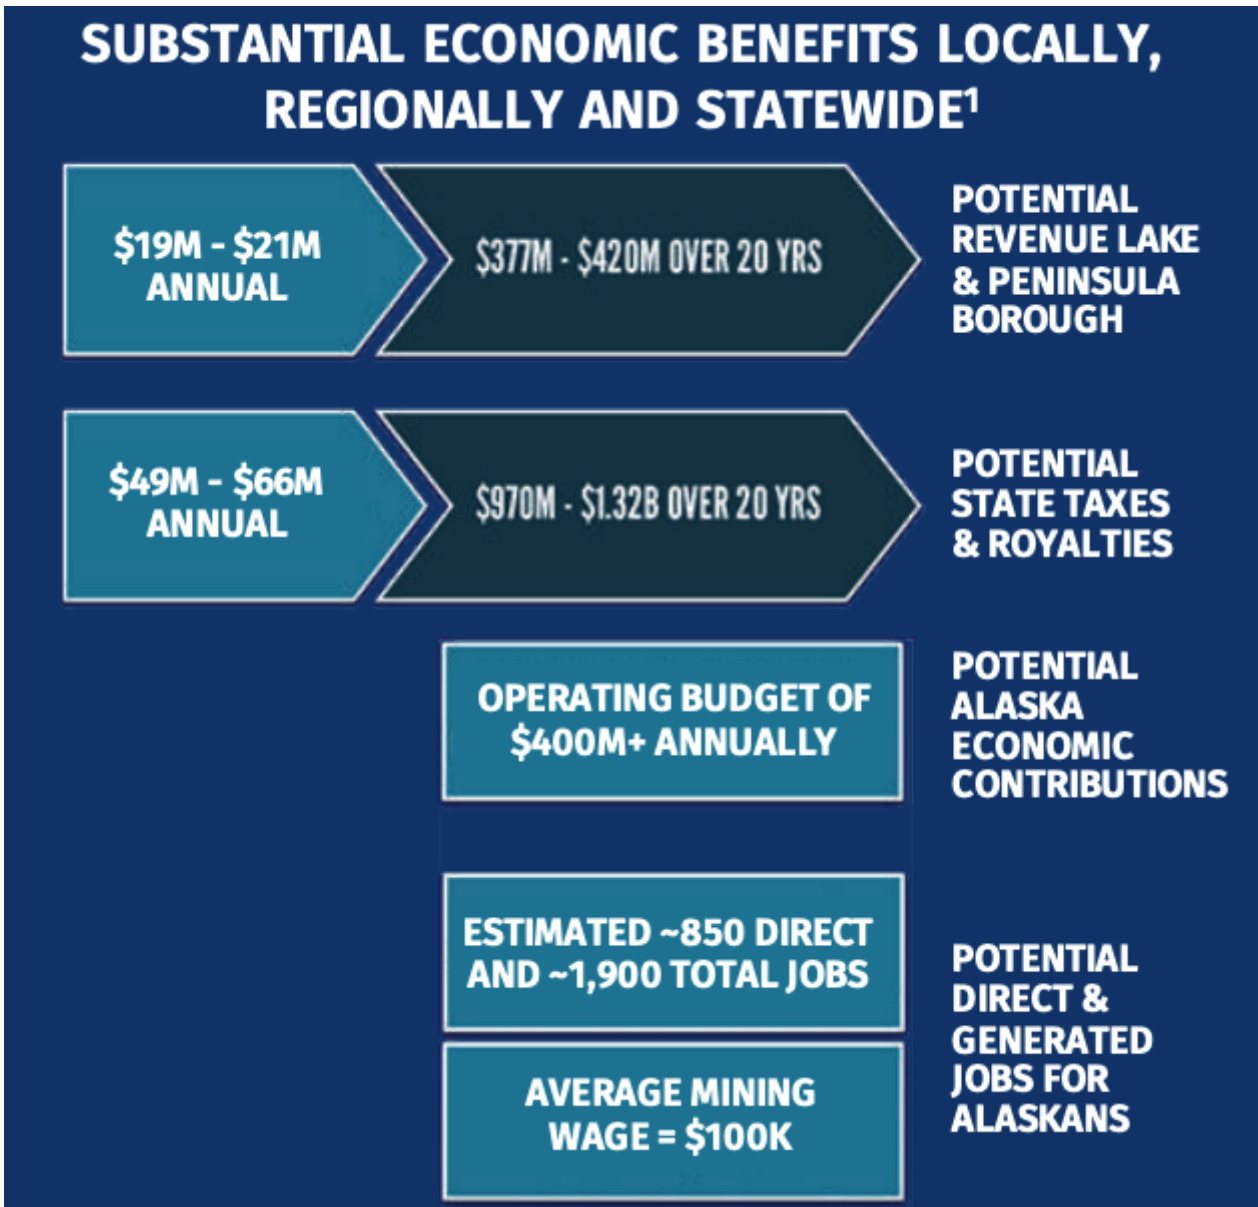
SUBSTANTIAL ECONOMIC BENEFITS LOCALLY, REGIONALLY AND STATEWIDE¹

$19M - $21M ANNUAL

$377M - $420M OVER 20 YRS

POTENTIAL REVENUE LAKE & PENINSULA BOROUGH

$49M - $66M ANNUAL

$970M - $1.32B OVER 20 YRS

POTENTIAL STATE TAXES & ROYALTIES

OPERATING BUDGET OF $400M+ ANNUALLY

POTENTIAL ALASKA ECONOMIC CONTRIBUTIONS

ESTIMATED ~850 DIRECT AND ~1,900 TOTAL JOBS

AVERAGE MINING WAGE = $100K

POTENTIAL DIRECT & GENERATED JOBS FOR ALASKANS